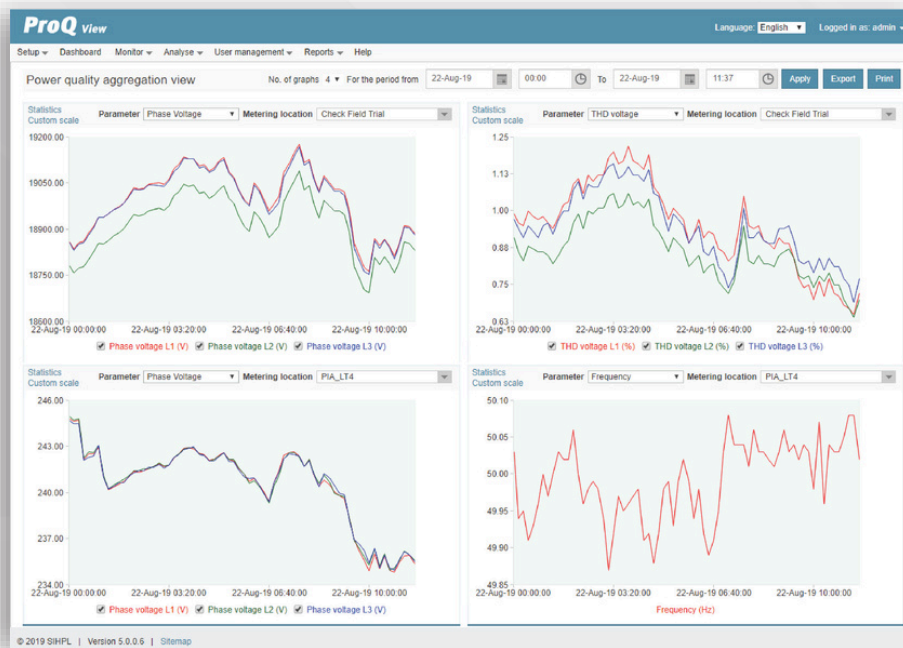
ProQ View

Language: English ▼ Logged in as: admin

Setup ▾ Dashboard Monitor ▾ Analyse ▾ User management ▾ Reports ▾ Help

Power quality aggregation view

No. of graphs 4 ▼ For the period from 22-Aug-19 00:00 To 22-Aug-19 11:37 Apply Export Print

Statistics
Custom scale
Parameter Phase Voltage Metering location Check Field Trial

19200.00
19050.00
18900.00
18750.00
18600.00
22-Aug-19 00:00:00 22-Aug-19 03:20:00 22-Aug-19 06:40:00 22-Aug-19 10:00:00

Phase voltage L1 (V) Phase voltage L2 (V) Phase voltage L3 (V)

Statistics
Custom scale
Parameter THD voltage Metering location Check Field Trial

1.25
1.13
1.00
0.88
0.75
0.63
22-Aug-19 00:00:00 22-Aug-19 03:20:00 22-Aug-19 06:40:00 22-Aug-19 10:00:00

THD voltage L1 (%) THD voltage L2 (%) THD voltage L3 (%)

Statistics
Custom scale
Parameter Phase Voltage Metering location PIA_LT4

246.00
243.00
240.00
237.00
234.00
22-Aug-19 00:00:00 22-Aug-19 03:20:00 22-Aug-19 06:40:00 22-Aug-19 10:00:00

Phase voltage L1 (V) Phase voltage L2 (V) Phase voltage L3 (V)

Statistics
Custom scale
Parameter Frequency Metering location PIA_LT4

50.10
50.05
50.00
49.95
49.90
49.85
22-Aug-19 00:00:00 22-Aug-19 03:20:00 22-Aug-19 06:40:00 22-Aug-19 10:00:00

Frequency (Hz)

© 2019 SIHPL | Version 5.0.0.6 | Sitemap